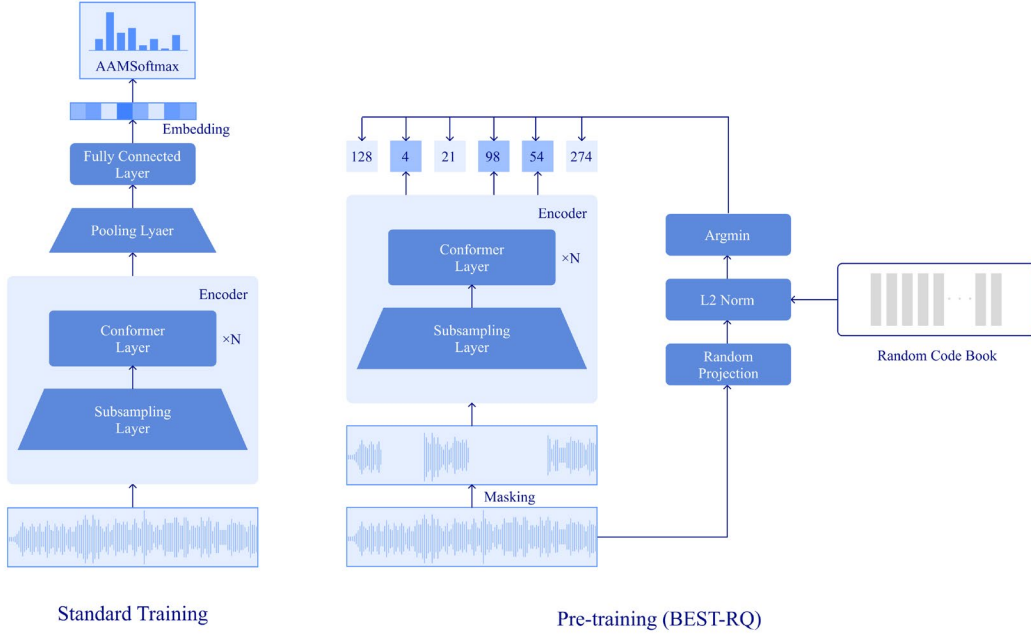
AAMSoftmax

Embedding

Fully Connected Layer

Pooling Lyaer

Encoder

Conformer Layer

×N

Subsampling Layer

Standard Training

128 4 21 98 54 274

Encoder

Conformer Layer

×N

Subsampling Layer

Masking

Argmin

L2 Norm

Random Projection

Random Code Book

Pre-training (BEST-RQ)